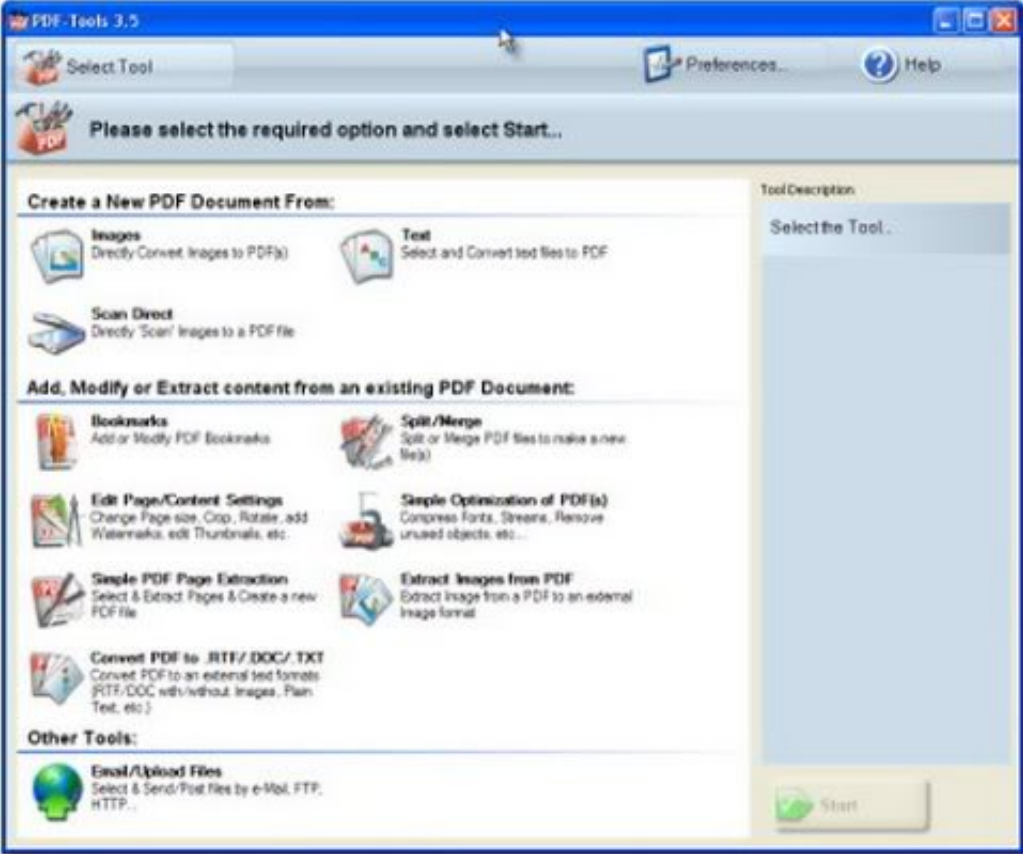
PDF-Tools 3.5

Select Tool

Preferences...

Help

Please select the required option and select Start...

Create a New PDF Document From:

Images
Directly Convert Images to PDF(s)

Text
Select and Convert text files to PDF

Scan Direct
Directly 'Scan' Images to a PDF file

Add, Modify or Extract content from an existing PDF Document:

Bookmarks
Add or Modify PDF Bookmarks

Split/Merge
Split or Merge PDF files to make a new file(s)

Edit Page/Content Settings
Change Page size, Crop, Rotate, add Watermarks, edit Thumbnails, etc.

Simple Optimization of PDF(s)
Compress Fonts, Streams, Remove unused objects, etc...

Simple PDF Page Extraction
Select & Extract Pages & Create a new PDF file

Extract Images from PDF
Extract Image from a PDF to an external Image format

Convert PDF to .RTF/.DOC/.TXT
Convert PDF to an external text formats (RTF/DOC with/without Images, Plain Text, etc.)

Other Tools:

Email/Upload Files
Select & Send/Post files by e-Mail, FTP, HTTP...

Tool Description

Select the Tool..

Start